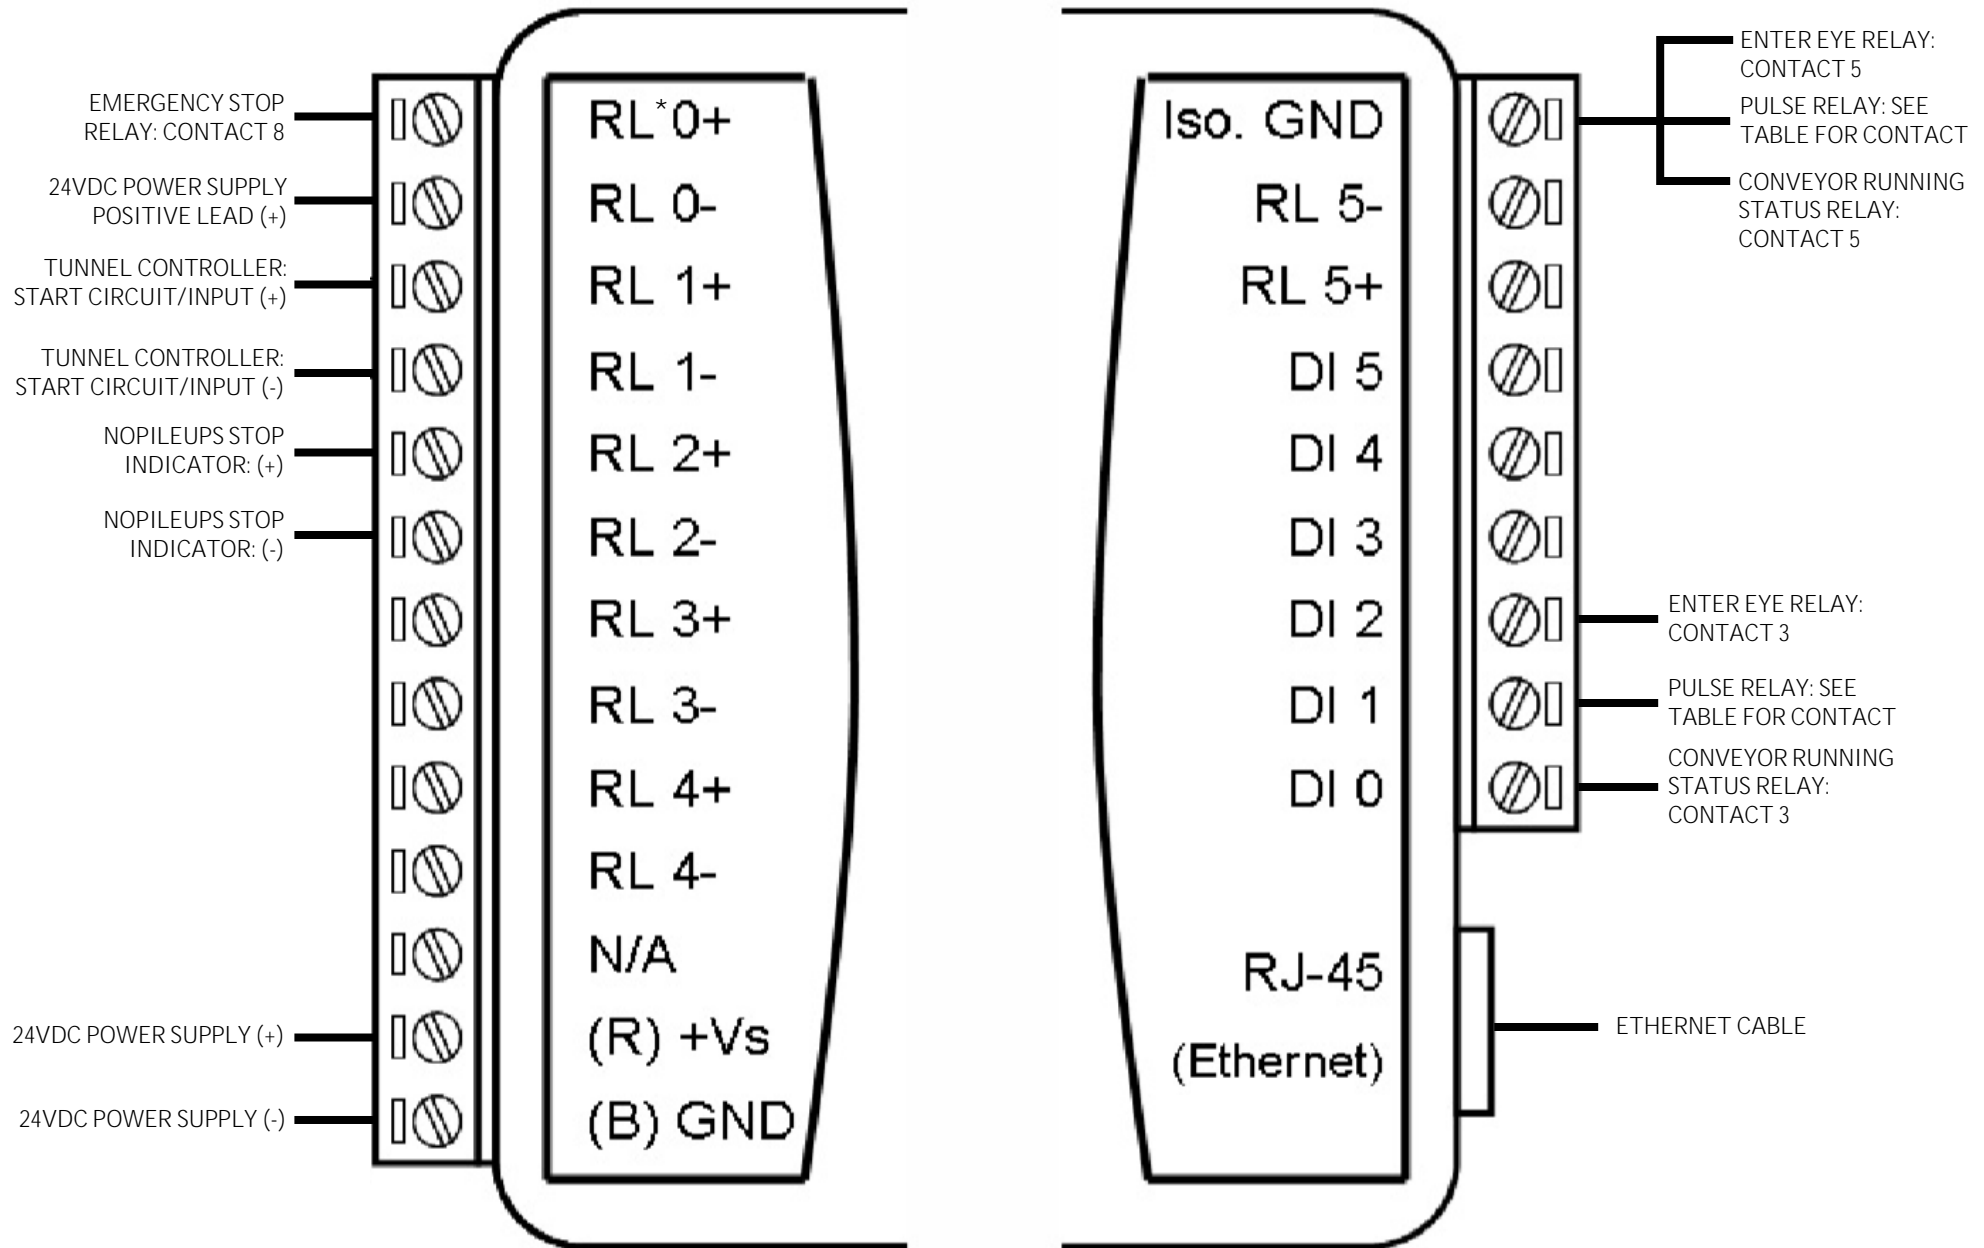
EMERGENCY STOP RELAY: CONTACT 8

24VDC POWER SUPPLY POSITIVE LEAD (+)

TUNNEL CONTROLLER: START CIRCUIT/INPUT (+)

TUNNEL CONTROLLER: START CIRCUIT/INPUT (-)

NOPILEUPS STOP INDICATOR: (+)

NOPILEUPS STOP INDICATOR: (-)

24VDC POWER SUPPLY (+)

24VDC POWER SUPPLY (-)

RL*0+
RL 0-
RL 1+
RL 1-
RL 2+
RL 2-
RL 3+
RL 3-
RL 4+
RL 4-
N/A
(R) +Vs
(B) GND

Iso. GND
RL 5-
RL 5+
DI 5
DI 4
DI 3
DI 2
DI 1
DI 0
RJ-45
(Ethernet)

ENTER EYE RELAY: CONTACT 5

PULSE RELAY: SEE TABLE FOR CONTACT

CONVEYOR RUNNING STATUS RELAY: CONTACT 5

ENTER EYE RELAY: CONTACT 3

PULSE RELAY: SEE TABLE FOR CONTACT

CONVEYOR RUNNING STATUS RELAY: CONTACT 3

ETHERNET CABLE